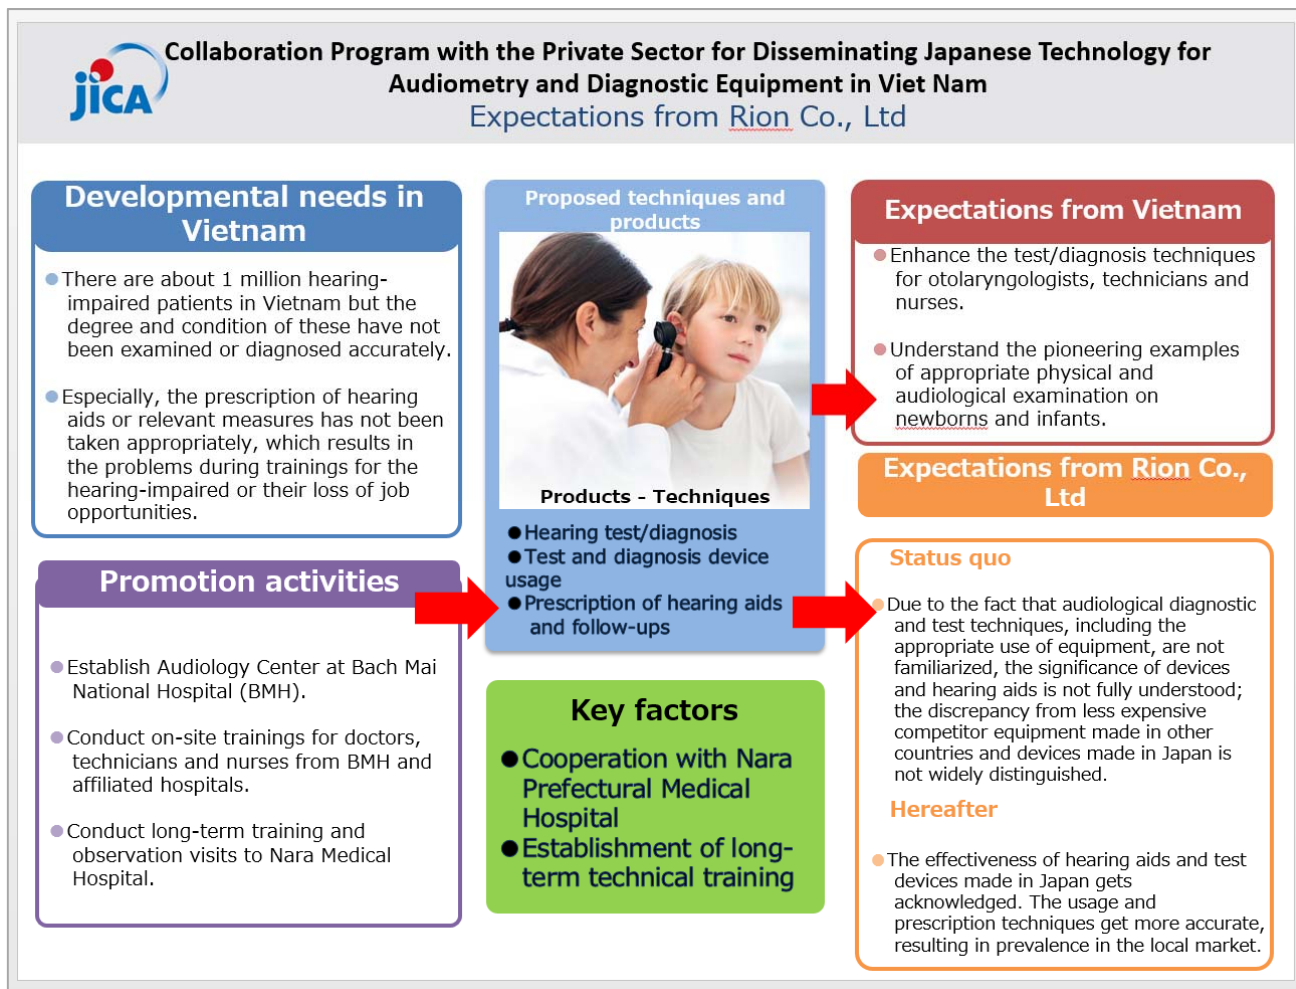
jica

Collaboration Program with the Private Sector for Disseminating Japanese Technology for Audiometry and Diagnostic Equipment in Viet Nam
Expectations from Rion Co., Ltd

Developmental needs in Vietnam

There are about 1 million hearing-impaired patients in Vietnam but the degree and condition of these have not been examined or diagnosed accurately.

Especially, the prescription of hearing aids or relevant measures has not been taken appropriately, which results in the problems during trainings for the hearing-impaired or their loss of job opportunities.

Promotion activities

Establish Audiology Center at Bach Mai National Hospital (BMH).

Conduct on-site trainings for doctors, technicians and nurses from BMH and affiliated hospitals.

Conduct long-term training and observation visits to Nara Medical Hospital.

Proposed techniques and products

Products - Techniques

●Hearing test/diagnosis
●Test and diagnosis device usage
●Prescription of hearing aids and follow-ups

Key factors

●Cooperation with Nara Prefectural Medical Hospital
●Establishment of long-term technical training

Expectations from Vietnam

Enhance the test/diagnosis techniques for otolaryngologists, technicians and nurses.

Understand the pioneering examples of appropriate physical and audiological examination on newborns and infants.

Expectations from Rion Co., Ltd

Status quo

Due to the fact that audiological diagnostic and test techniques, including the appropriate use of equipment, are not familiarized, the significance of devices and hearing aids is not fully understood; the discrepancy from less expensive competitor equipment made in other countries and devices made in Japan is not widely distinguished.

Hereafter

The effectiveness of hearing aids and test devices made in Japan gets acknowledged. The usage and prescription techniques get more accurate, resulting in prevalence in the local market.